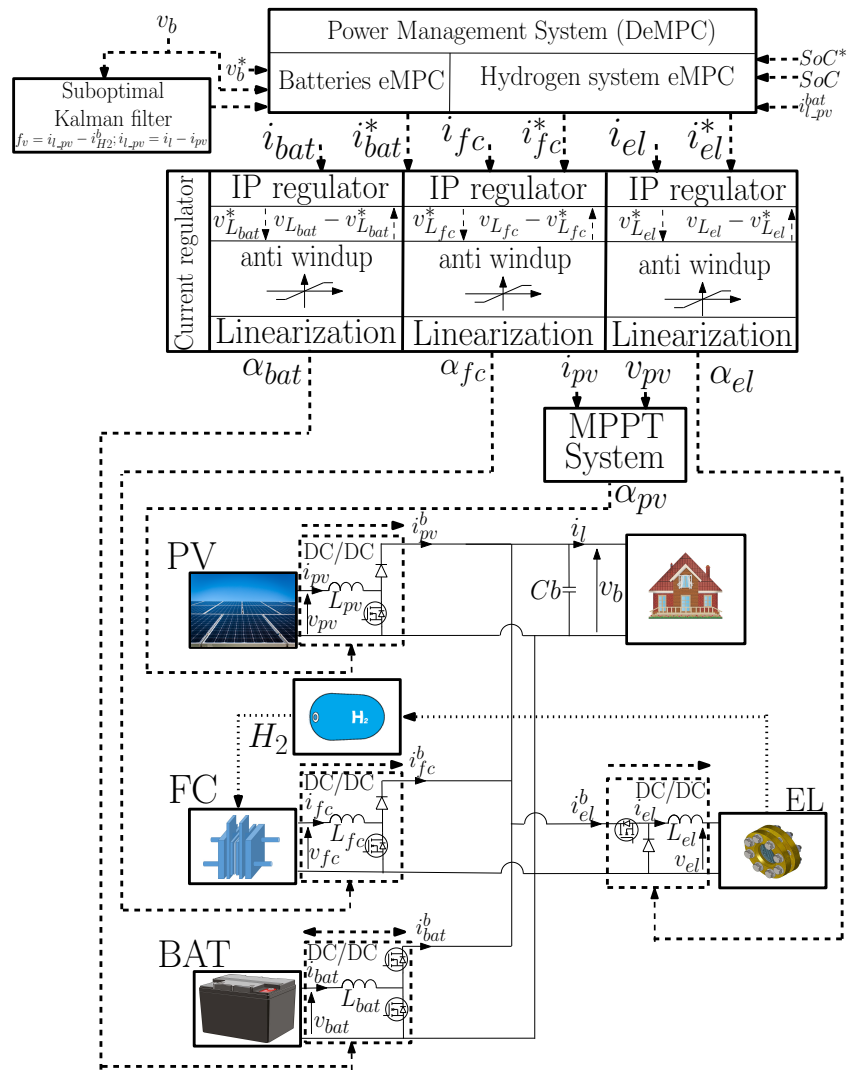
$v_b$

Power Management System (DeMPC)

Batteries eMPC

Hydrogen system eMPC

$v_b^*$

$SoC^*$

$SoC$

$i_{l\_pv}^{bat}$

Suboptimal Kalman filter

$f_v = i_{l\_pv} - i_{H2}^b; i_{l\_pv} = i_l - i_{pv}$

$i_{bat}$ $i_{bat}^*$ $i_{fc}$ $i_{fc}^*$ $i_{el}$ $i_{el}^*$

Current regulator

IP regulator

$v_{L_{bat}}^*$ $v_{L_{bat}} - v_{L_{bat}}^*$

anti windup

Linearization

IP regulator

$v_{L_{fc}}^*$ $v_{L_{fc}} - v_{L_{fc}}^*$

anti windup

Linearization

IP regulator

$v_{L_{el}}^*$ $v_{L_{el}} - v_{L_{el}}^*$

anti windup

Linearization

$\alpha_{bat}$ $\alpha_{fc}$ $i_{pv}$ $v_{pv}$ $\alpha_{el}$

MPPT System

$\alpha_{pv}$

PV

DC/DC

$i_{pv}$

$L_{pv}$

$v_{pv}$

$i_{pv}^b$

$i_l$

$Cb$

$v_b$

H2

$H_2$

FC

DC/DC

$i_{fc}$

$L_{fc}$

$v_{fc}$

$i_{fc}^b$

$i_{el}^b$

DC/DC

$i_{el}$

$L_{el}$

$v_{el}$

EL

BAT

DC/DC

$i_{bat}$

$L_{bat}$

$v_{bat}$

$i_{bat}^b$